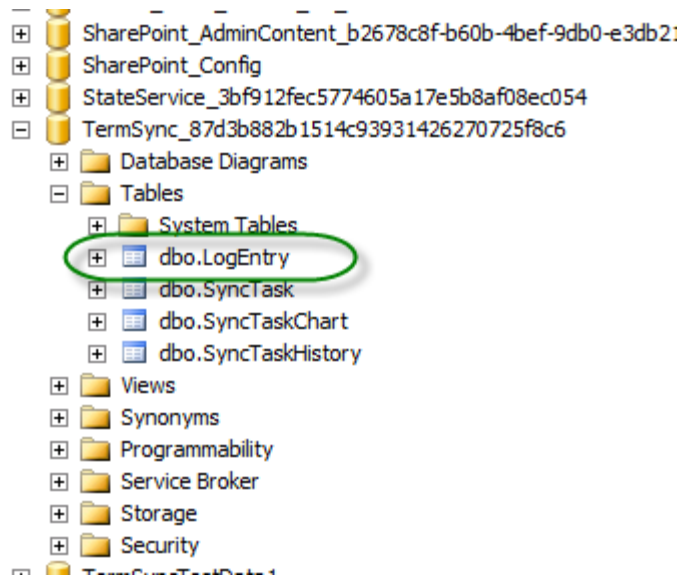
SharePoint_AdminContent_b2678c8f-b60b-4bef-9db0-e3db2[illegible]
SharePoint_Config
StateService_3bf912fec5774605a17e5b8af08ec054
TermSync_87d3b882b1514c93931426270725f8c6
Database Diagrams
Tables
System Tables
dbo.LogEntry
dbo.SyncTask
dbo.SyncTaskChart
dbo.SyncTaskHistory
Views
Synonyms
Programmability
Service Broker
Storage
Security
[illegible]